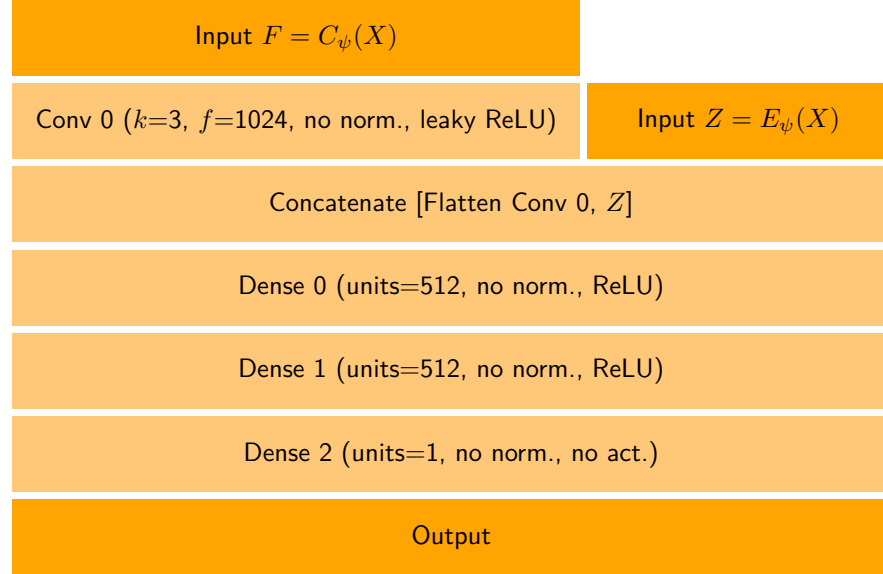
Input $F = C_\psi(X)$

Conv 0 ($k$=3, $f$=1024, no norm., leaky ReLU)

Input $Z = E_\psi(X)$

Concatenate [Flatten Conv 0, $Z$]

Dense 0 (units=512, no norm., ReLU)

Dense 1 (units=512, no norm., ReLU)

Dense 2 (units=1, no norm., no act.)

Output